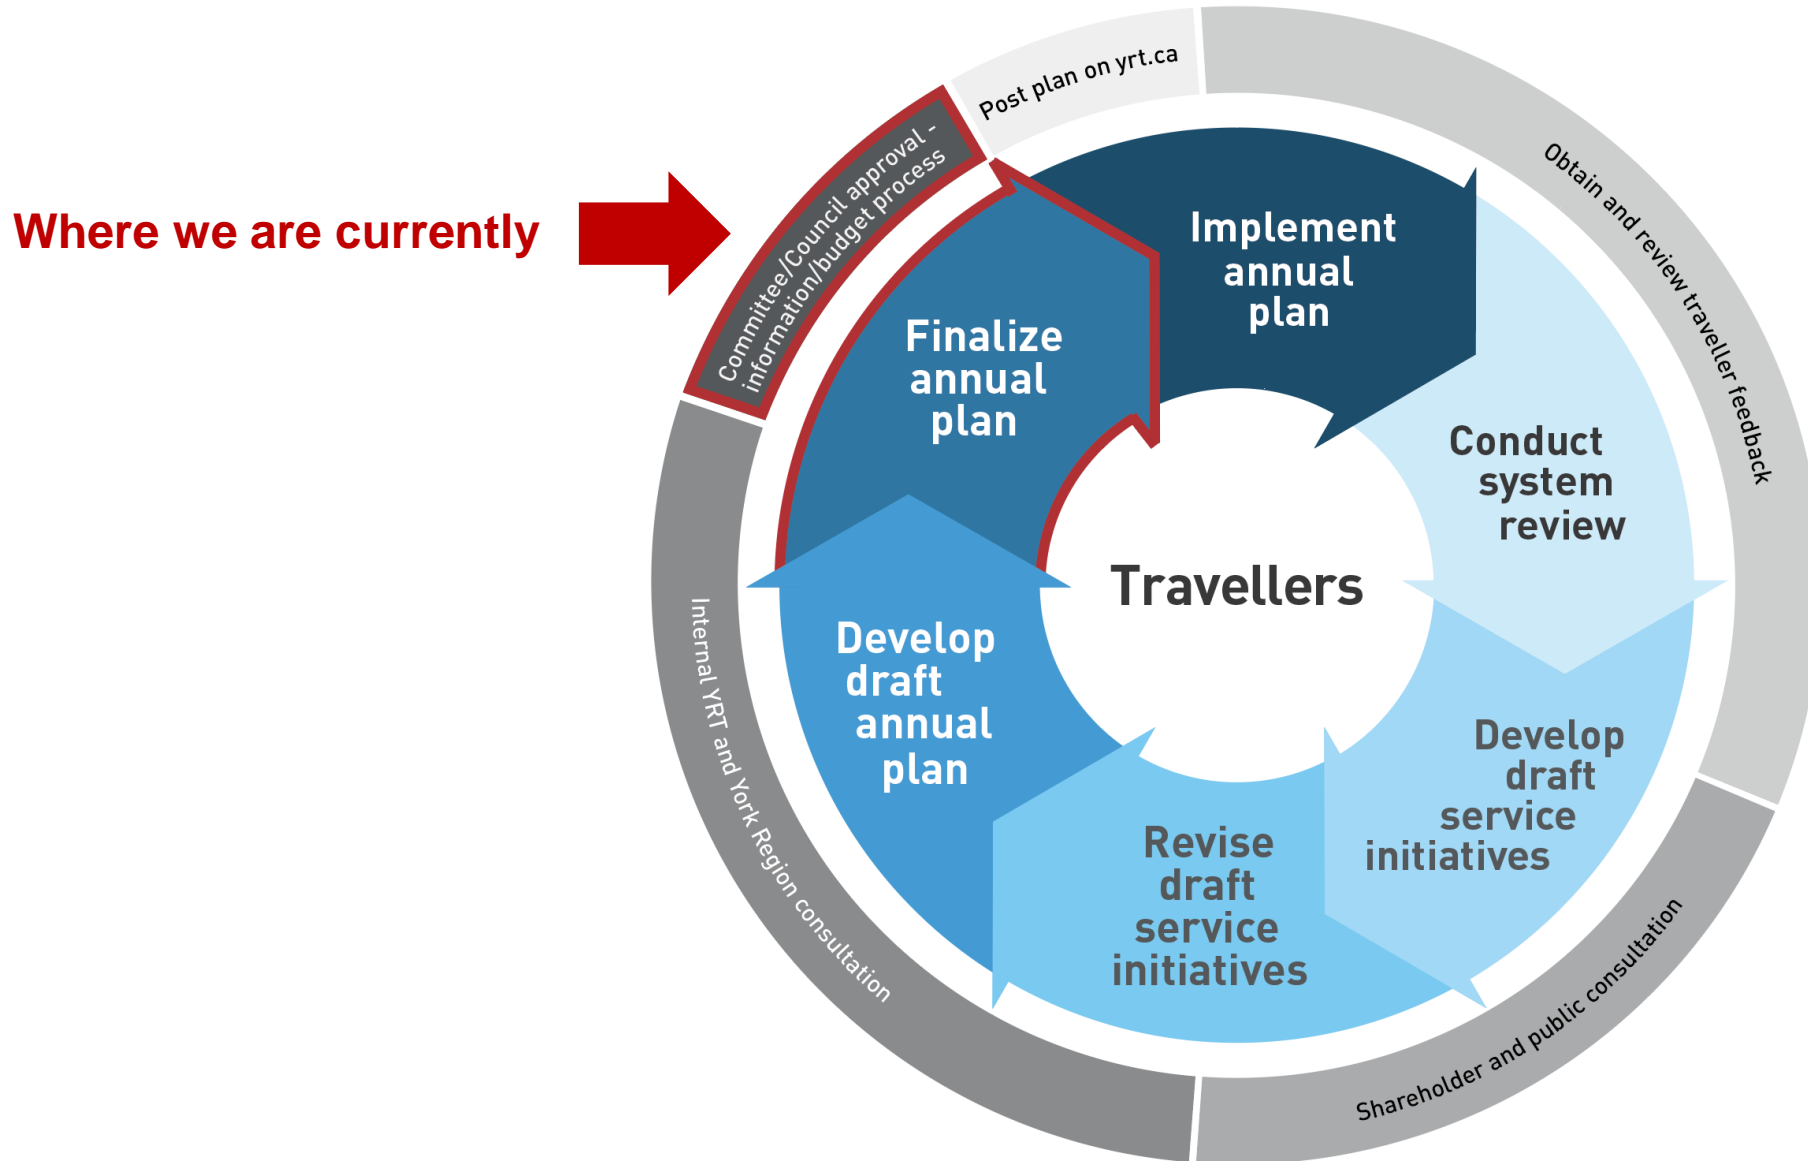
Where we are currently

Committee/Council approval - information/budget process

Post plan on yrt.ca

Obtain and review traveller feedback

Implement annual plan

Conduct system review

Develop draft service initiatives

Revise draft service initiatives

Develop draft annual plan

Finalize annual plan

Travellers

Shareholder and public consultation

Internal YRT and York Region consultation